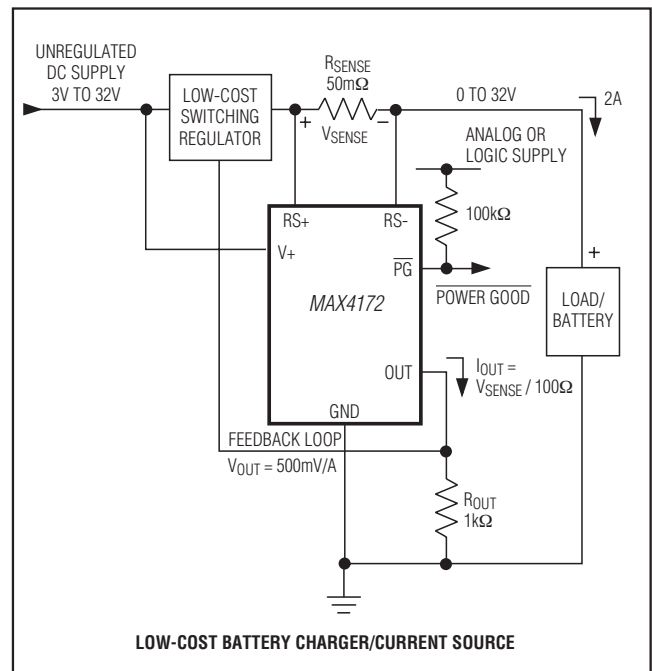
UNREGULATED DC SUPPLY 3V TO 32V

LOW-COST SWITCHING REGULATOR

$R_{SENSE}$
50m$\Omega$

+

$V_{SENSE}$

–

0 TO 32V

2A

ANALOG OR LOGIC SUPPLY

RS+

RS-

100k$\Omega$

V+

$\overline{PG}$

$\overline{\text{POWER GOOD}}$

+

LOAD/ BATTERY

MAX4172

OUT

$I_{OUT}$ = $V_{SENSE}$ / 100$\Omega$

GND

FEEDBACK LOOP

$V_{OUT}$ = 500mV/A

$R_{OUT}$
1k$\Omega$

LOW-COST BATTERY CHARGER/CURRENT SOURCE